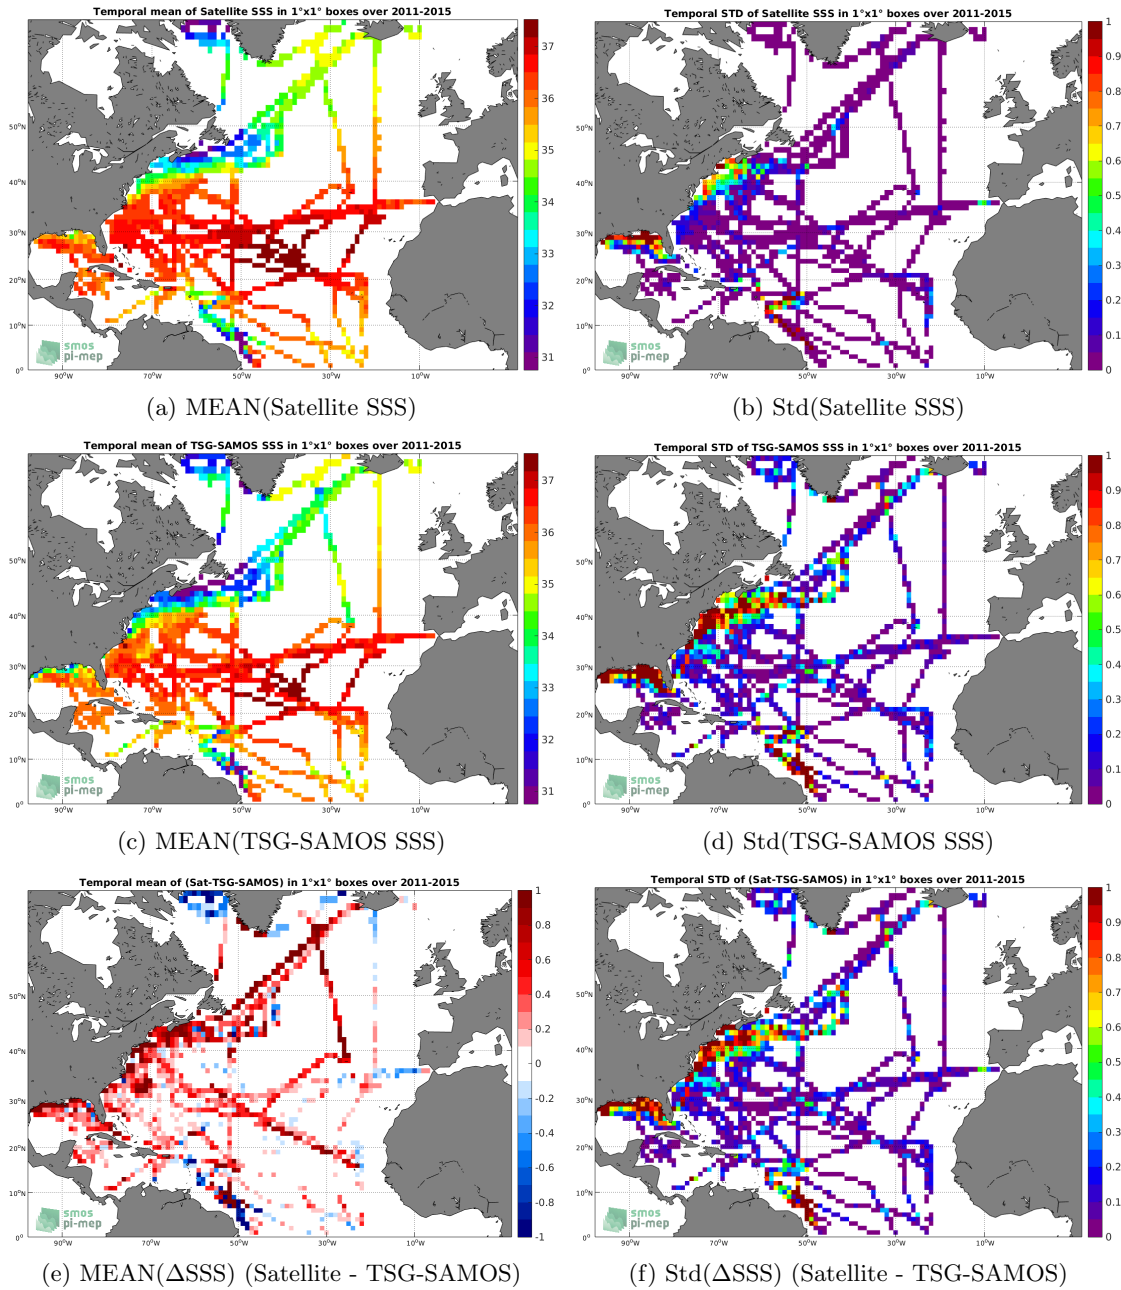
Temporal mean of Satellite SSS in 1°x1° boxes over 2011-2015

37
36
35
34
33
32
31

50°N
40°N
30°N
20°N
10°N
0°
90°W
70°W
50°W
30°W
10°W

smos
pi-mep

(a) MEAN(Satellite SSS)

Temporal STD of Satellite SSS in 1°x1° boxes over 2011-2015

1
0.9
0.8
0.7
0.6
0.5
0.4
0.3
0.2
0.1
0

50°N
40°N
30°N
20°N
10°N
0°
90°W
70°W
50°W
30°W
10°W

smos
pi-mep

(b) Std(Satellite SSS)

Temporal mean of TSG-SAMOS SSS in 1°x1° boxes over 2011-2015

37
36
35
34
33
32
31

50°N
40°N
30°N
20°N
10°N
0°
90°W
70°W
50°W
30°W
10°W

smos
pi-mep

(c) MEAN(TSG-SAMOS SSS)

Temporal STD of TSG-SAMOS SSS in 1°x1° boxes over 2011-2015

1
0.9
0.8
0.7
0.6
0.5
0.4
0.3
0.2
0.1
0

50°N
40°N
30°N
20°N
10°N
0°
90°W
70°W
50°W
30°W
10°W

smos
pi-mep

(d) Std(TSG-SAMOS SSS)

Temporal mean of (Sat-TSG-SAMOS) in 1°x1° boxes over 2011-2015

1
0.8
0.6
0.4
0.2
0
-0.2
-0.4
-0.6
-0.8
-1

50°N
40°N
30°N
20°N
10°N
0°
90°W
70°W
50°W
30°W
10°W

smos
pi-mep

(e) MEAN(ΔSSS) (Satellite - TSG-SAMOS)

Temporal STD of (Sat-TSG-SAMOS) in 1°x1° boxes over 2011-2015

1
0.9
0.8
0.7
0.6
0.5
0.4
0.3
0.2
0.1
0

50°N
40°N
30°N
20°N
10°N
0°
90°W
70°W
50°W
30°W
10°W

smos
pi-mep

(f) Std(ΔSSS) (Satellite - TSG-SAMOS)